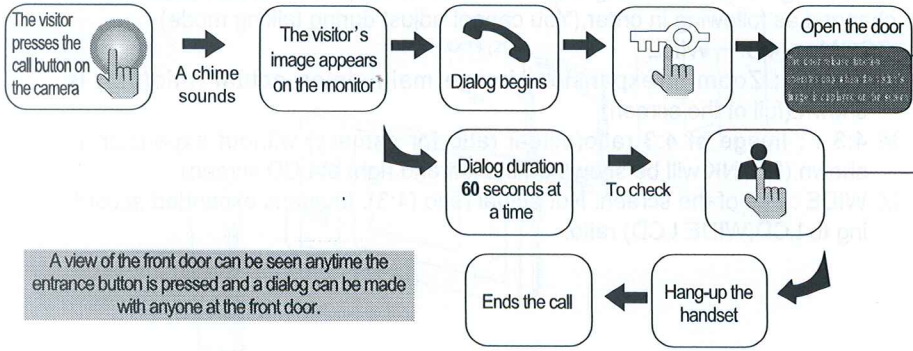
The visitor presses the call button on the camera

A chime sounds

The visitor's image appears on the monitor

Dialog begins

Open the door

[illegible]

Dialog duration **60** seconds at a time

To check

A view of the front door can be seen anytime the entrance button is pressed and a dialog can be made with anyone at the front door.

Ends the call

Hang-up the handset